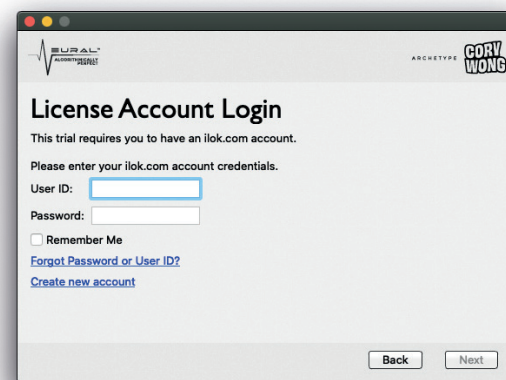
NEURAL
ALGORITHMICALLY PERFECT

ARCHETYPE CORY WONG

License Account Login

This trial requires you to have an ilok.com account.

Please enter your ilok.com account credentials.

User ID:

Password:

Remember Me

Forgot Password or User ID?

Create new account

Back

Next